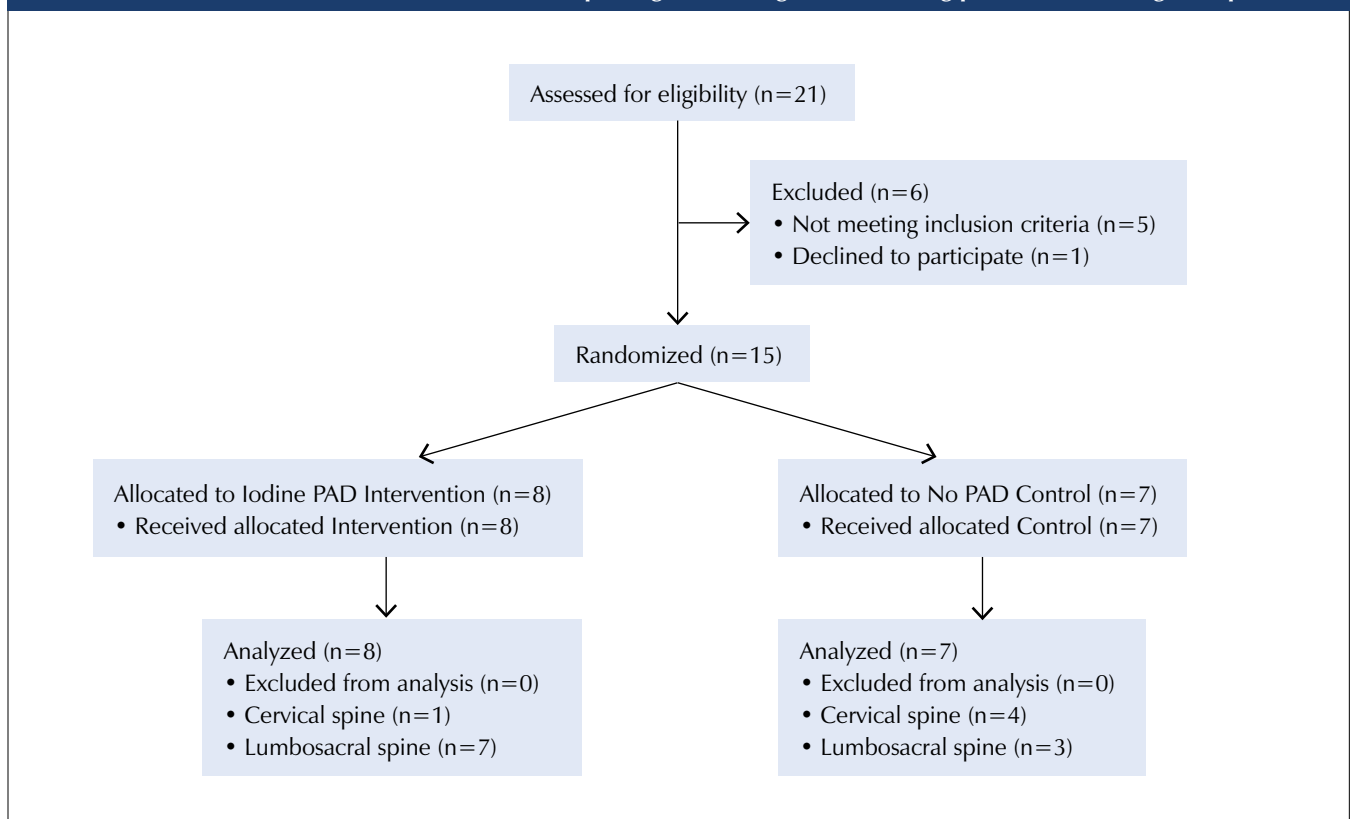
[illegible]

Assessed for eligibility (n=21)

Excluded (n=6)
• Not meeting inclusion criteria (n=5)
• Declined to participate (n=1)

Randomized (n=15)

Allocated to Iodine PAD Intervention (n=8)
• Received allocated Intervention (n=8)

Allocated to No PAD Control (n=7)
• Received allocated Control (n=7)

Analyzed (n=8)
• Excluded from analysis (n=0)
• Cervical spine (n=1)
• Lumbosacral spine (n=7)

Analyzed (n=7)
• Excluded from analysis (n=0)
• Cervical spine (n=4)
• Lumbosacral spine (n=3)